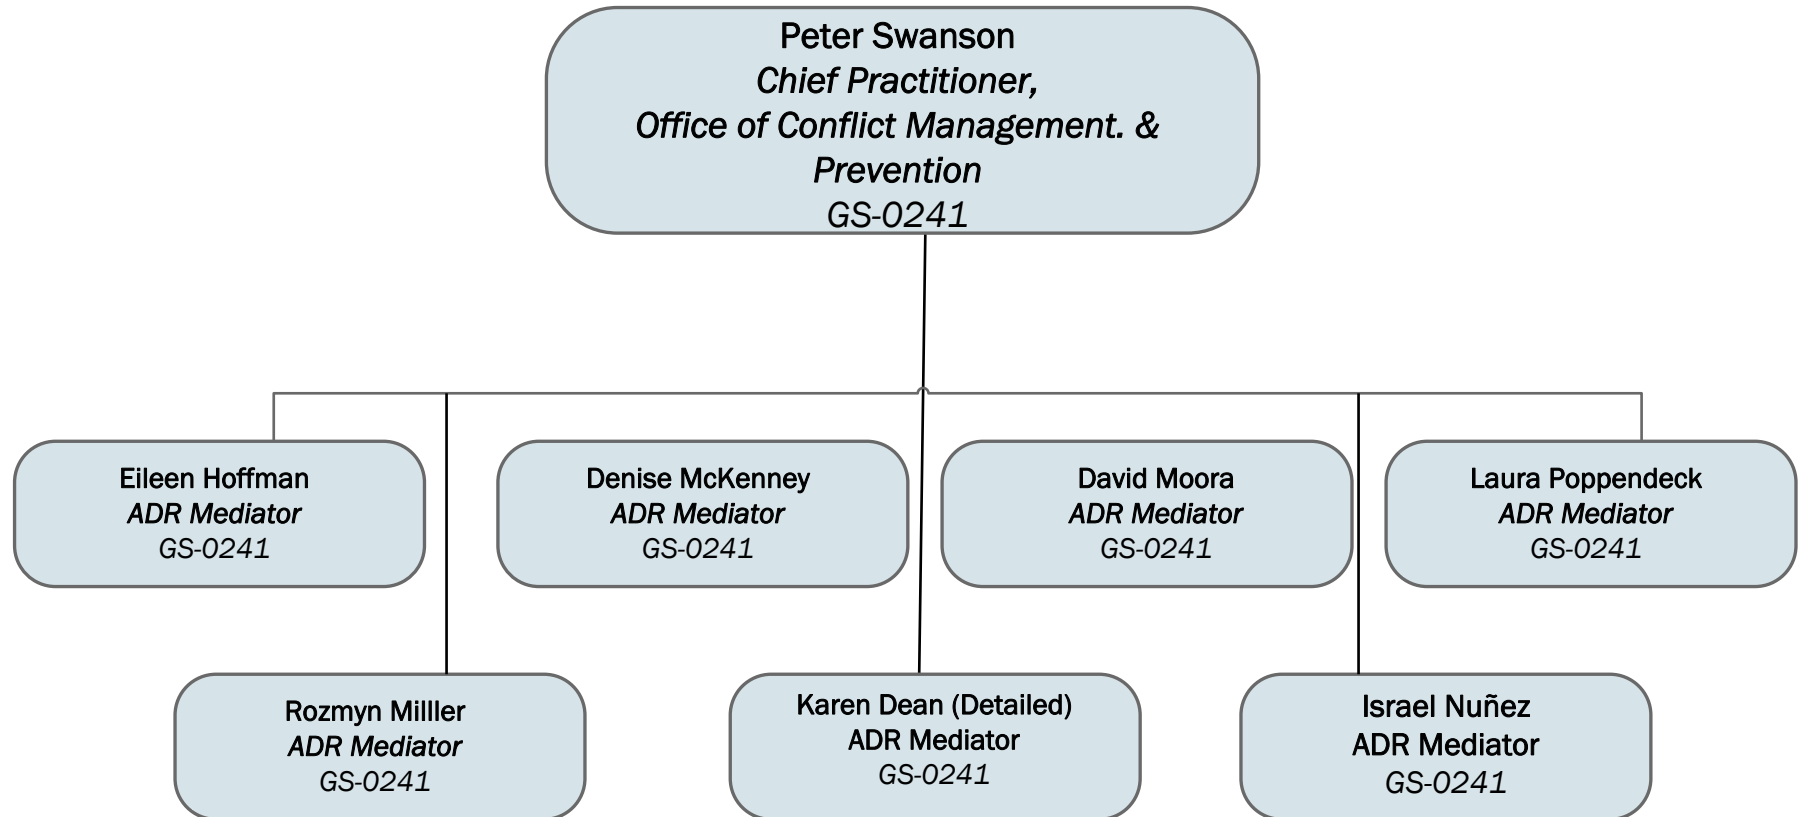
Peter Swanson
Chief Practitioner,
Office of Conflict Management. & Prevention
GS-0241

Eileen Hoffman
ADR Mediator
GS-0241

Denise McKenney
ADR Mediator
GS-0241

David Moora
ADR Mediator
GS-0241

Laura Poppendeck
ADR Mediator
GS-0241

Rozmyn Milller
ADR Mediator
GS-0241

Karen Dean (Detailed)
ADR Mediator
GS-0241

Israel Nuñez
ADR Mediator
GS-0241